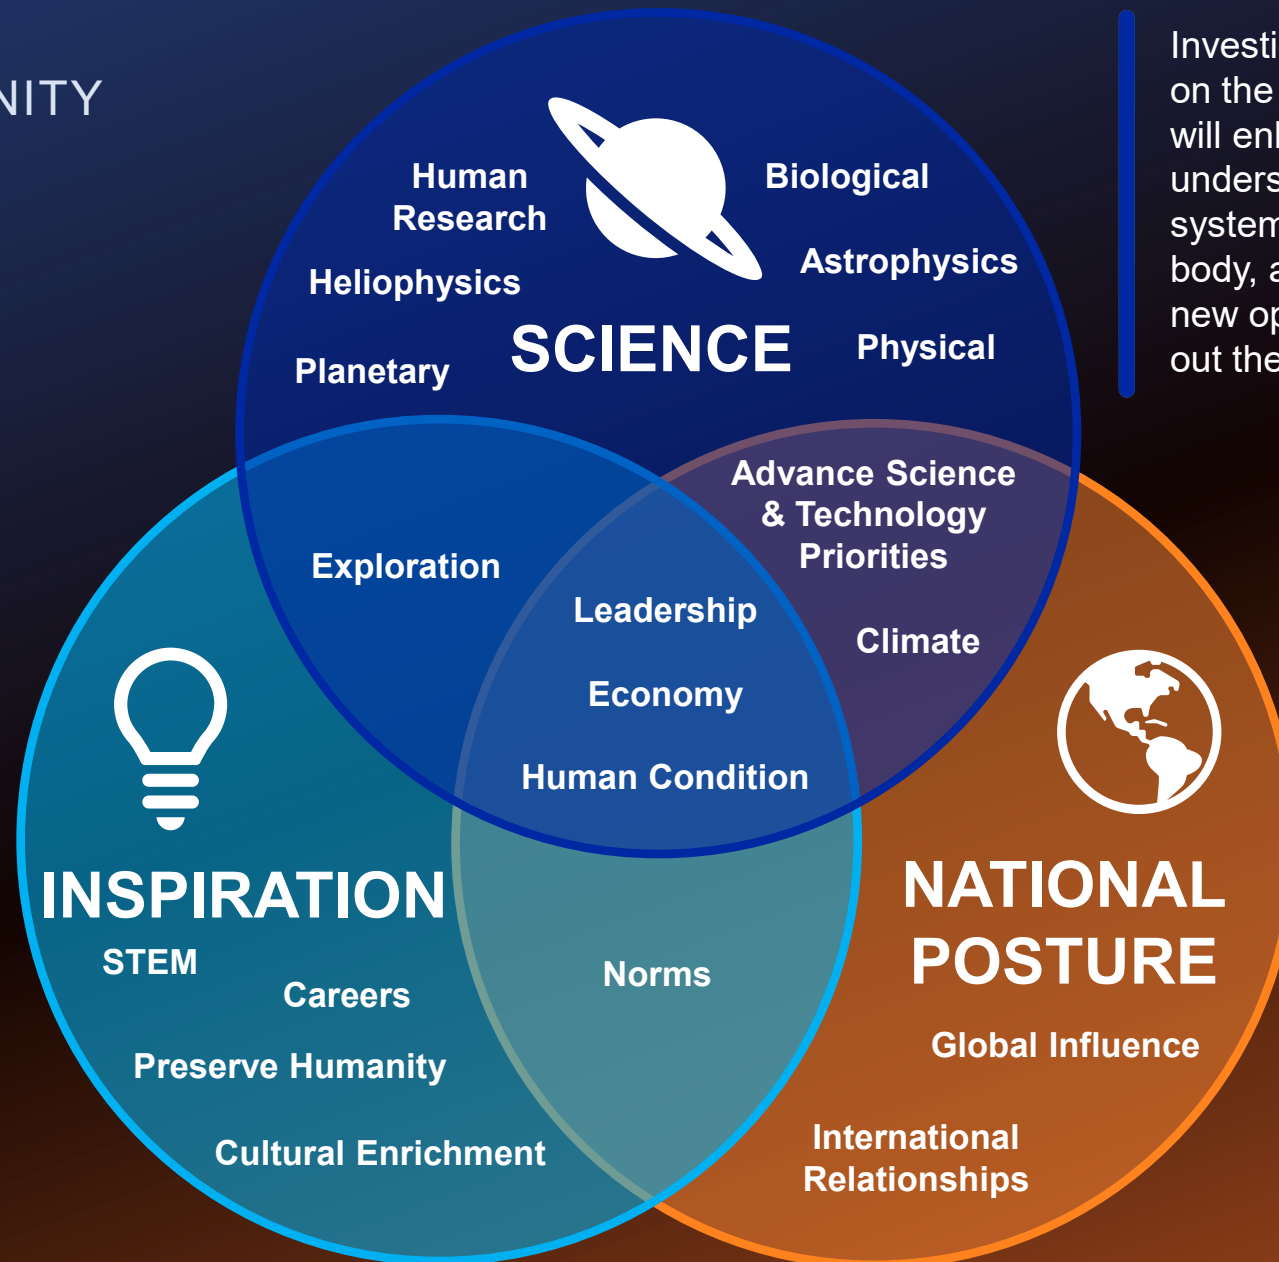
NITY

Human Research
Biological
Astrophysics
Heliophysics
SCIENCE
Physical
Planetary

Advance Science & Technology Priorities
Exploration
Leadership
Climate
Economy
Human Condition

INSPIRATION
STEM
Careers
Preserve Humanity
Cultural Enrichment

Norms

NATIONAL POSTURE
Global Influence
International Relationships

Investi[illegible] on the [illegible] will enl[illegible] unders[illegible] system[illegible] body, a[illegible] new op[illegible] out the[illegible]